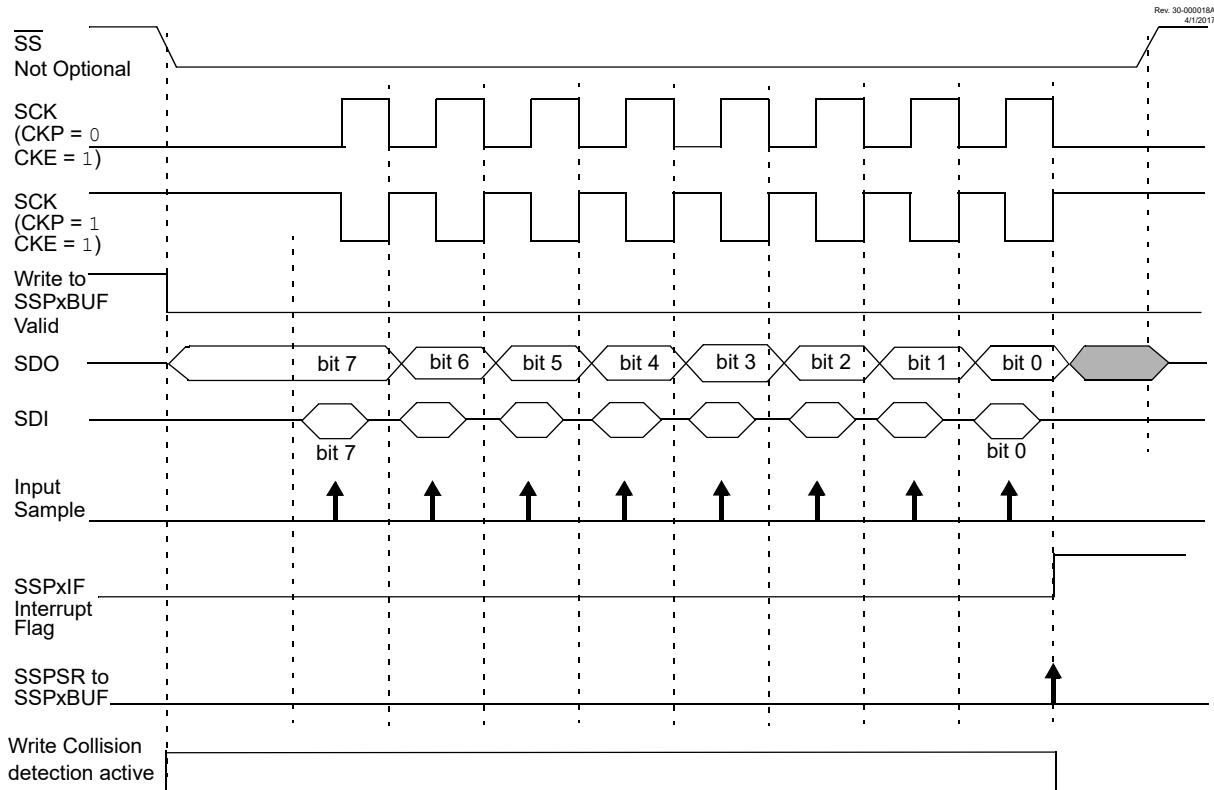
Rev. 30-000018A
4/1/2017

$\overline{SS}$
Not Optional

SCK
(CKP = 0
CKE = 1)

SCK
(CKP = 1
CKE = 1)

Write to
SSPxBUF

Valid

SDO

bit 7
bit 6
bit 5
bit 4
bit 3
bit 2
bit 1
bit 0

SDI

bit 7
bit 0

Input
Sample

SSPxIF
Interrupt
Flag

SSPSR to
SSPxBUF

Write Collision
detection active